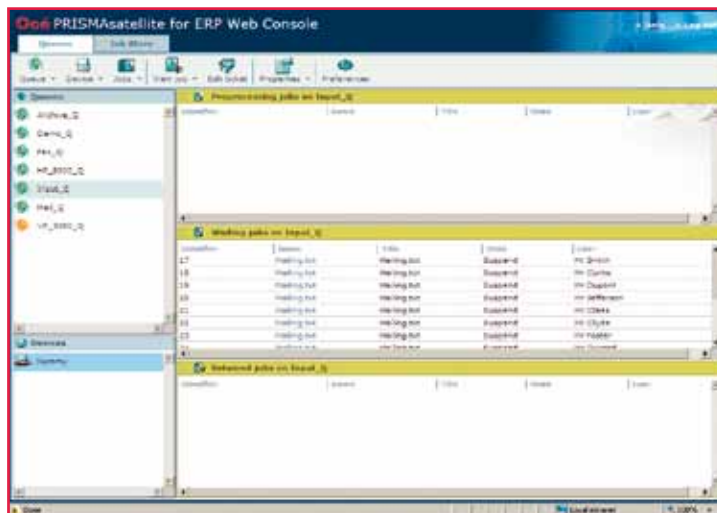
Océ PRISMAsatellite for ERP Web Console

Queues | Job filters

Queue | Device | Jobs | Start job | Edit ticket | Properties | Preferences

Queues
Archive_Q
Demo_Q
Fax_Q
HP_8000_Q
Input_Q
Mail_Q
VP_6000_Q

Devices
Dummy

Preprocessing jobs on Input_Q

| Identifier | Queue | Title | State | User |
|---|---|---|---|---|

Waiting jobs on Input_Q

| Identifier | Queue | Title | State | User |
|---|---|---|---|---|
| 17 | Mailing.txt | Mailing.txt | Suspend | Mr Smith |
| 18 | Mailing.txt | Mailing.txt | Suspend | Mr Currie |
| 19 | Mailing.txt | Mailing.txt | Suspend | Mr Dupont |
| 20 | Mailing.txt | Mailing.txt | Suspend | Mr Jefferson |
| 21 | Mailing.txt | Mailing.txt | Suspend | Mr Otées |
| 22 | Mailing.txt | Mailing.txt | Suspend | Mr Clyde |
| 23 | Mailing.txt | Mailing.txt | Suspend | Mr Foster |
| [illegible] | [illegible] | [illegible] | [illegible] | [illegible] |

Retained jobs on Input_Q

| Identifier | Queue | Title | State | User |
|---|---|---|---|---|

Done | Local intranet | 100%